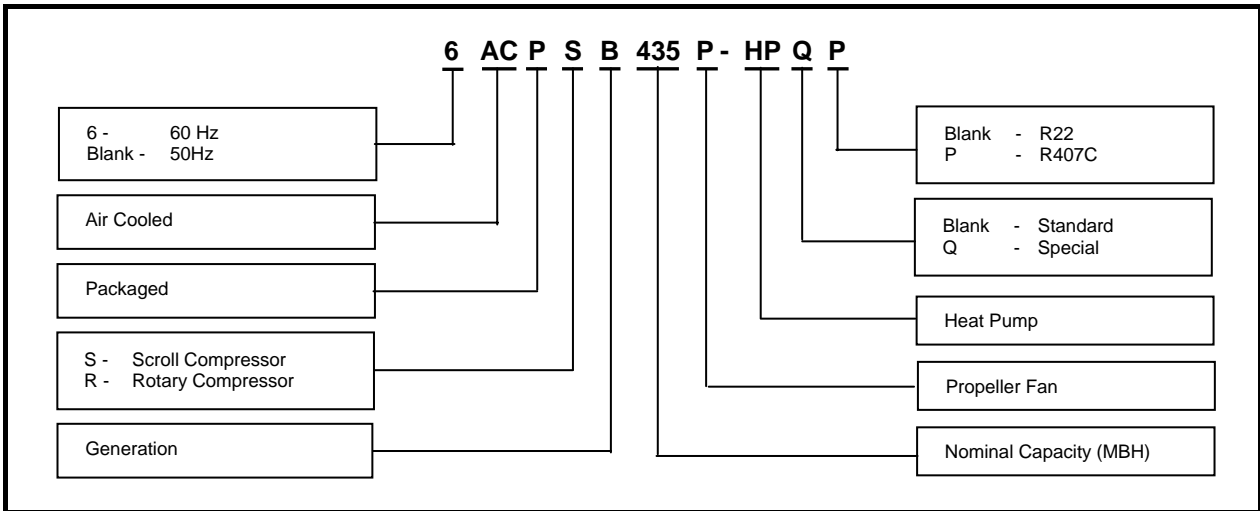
6 AC P S B 435 P - HP Q P

6 - 60 Hz
Blank - 50Hz

Air Cooled

Packaged

S - Scroll Compressor
R - Rotary Compressor

Generation

Blank - R22
P - R407C

Blank - Standard
Q - Special

Heat Pump

Propeller Fan

Nominal Capacity (MBH)